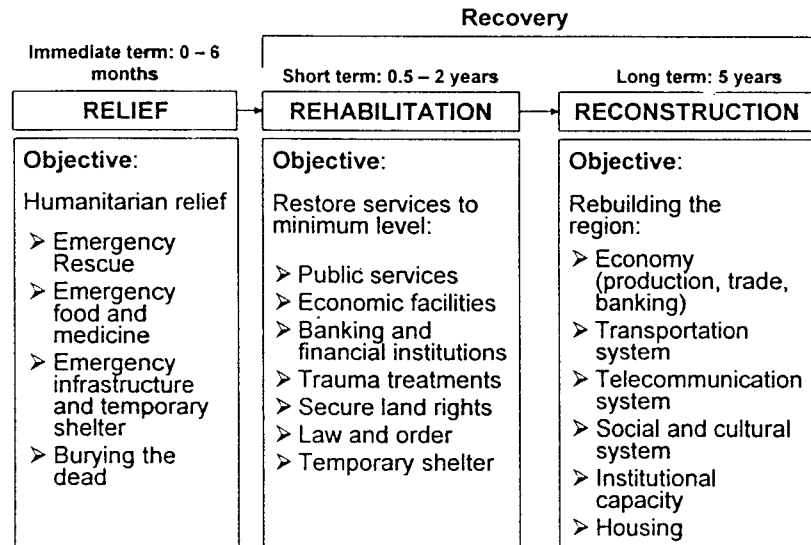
Recovery

Immediate term: 0 – 6 months

RELIEF

Objective:

Humanitarian relief

➢ Emergency Rescue
➢ Emergency food and medicine
➢ Emergency infrastructure and temporary shelter
➢ Burying the dead

Short term: 0.5 – 2 years

REHABILITATION

Objective:

Restore services to minimum level:

➢ Public services
➢ Economic facilities
➢ Banking and financial institutions
➢ Trauma treatments
➢ Secure land rights
➢ Law and order
➢ Temporary shelter

Long term: 5 years

RECONSTRUCTION

Objective:

Rebuilding the region:

➢ Economy (production, trade, banking)
➢ Transportation system
➢ Telecommunication system
➢ Social and cultural system
➢ Institutional capacity
➢ Housing